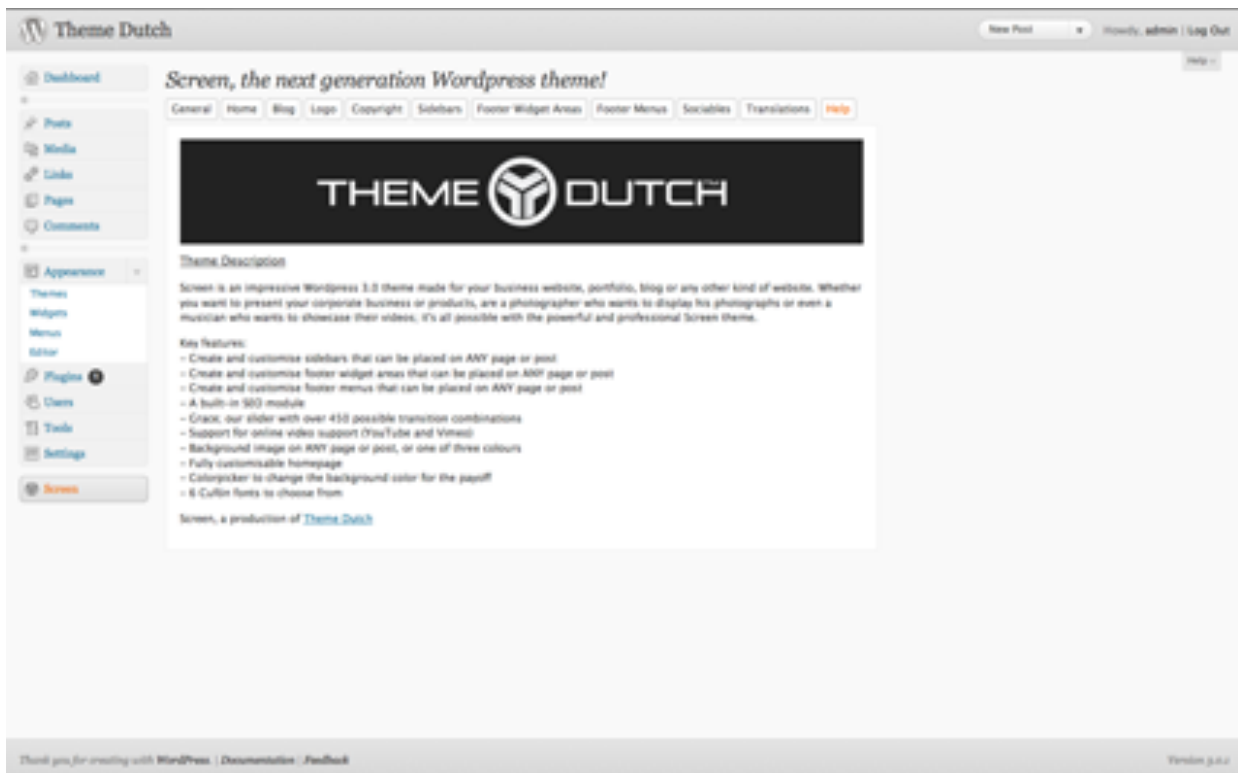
Theme Dutch

New Post | Howdy, admin | Log Out

Help

Dashboard

Posts
Media
Links
Pages
Comments

Appearance
Themes
Widgets
Menus
Editor
Plugins 0
Users
Tools
Settings

Screen

Screen, the next generation Wordpress theme!

General | Home | Blog | Logo | Copyright | Sidebars | Footer Widget Areas | Footer Menus | Sociables | Translations | Help

THEME DUTCH

Theme Description

Screen is an impressive Wordpress 3.0 theme made for your business website, portfolio, blog or any other kind of website. Whether you want to present your corporate business or products, are a photographer who wants to display his photographs or even a musician who wants to showcase their videos, it's all possible with the powerful and professional Screen theme.

Key features:
- Create and customise sidebars that can be placed on ANY page or post
- Create and customise footer widget areas that can be placed on ANY page or post
- Create and customise footer menus that can be placed on ANY page or post
- A built-in SEO module
- Grace, our slider with over 450 possible transition combinations
- Support for online video support (YouTube and Vimeo)
- Background image on ANY page or post, or one of three colours
- Fully customisable homepage
- Colorpicker to change the background color for the payoff
- 6 Cufón fonts to choose from

Screen, a production of Theme Dutch

Thank you for creating with WordPress. | Documentation | Feedback

Version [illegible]